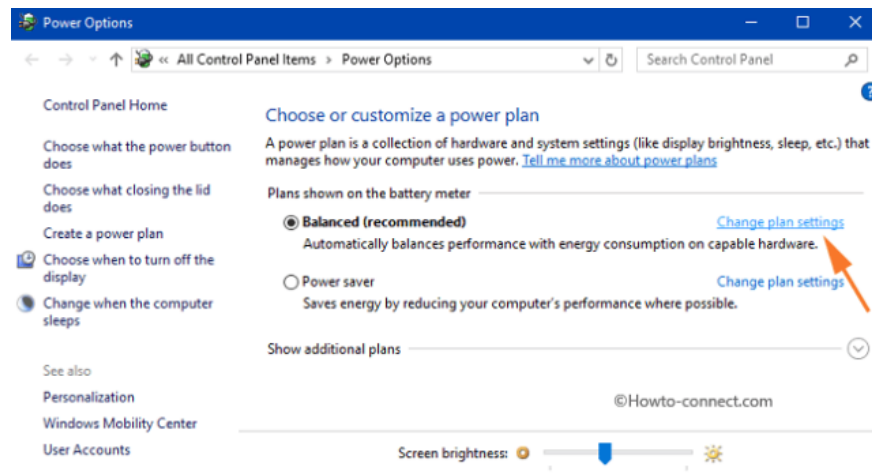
Power Options

« All Control Panel Items > Power Options

Search Control Panel

Control Panel Home

Choose what the power button does

Choose what closing the lid does

Create a power plan

Choose when to turn off the display

Change when the computer sleeps

See also

Personalization

Windows Mobility Center

User Accounts

Choose or customize a power plan

A power plan is a collection of hardware and system settings (like display brightness, sleep, etc.) that manages how your computer uses power. Tell me more about power plans

Plans shown on the battery meter

Balanced (recommended)

Change plan settings

Automatically balances performance with energy consumption on capable hardware.

Power saver

Change plan settings

Saves energy by reducing your computer's performance where possible.

Show additional plans

©Howto-connect.com

Screen brightness: